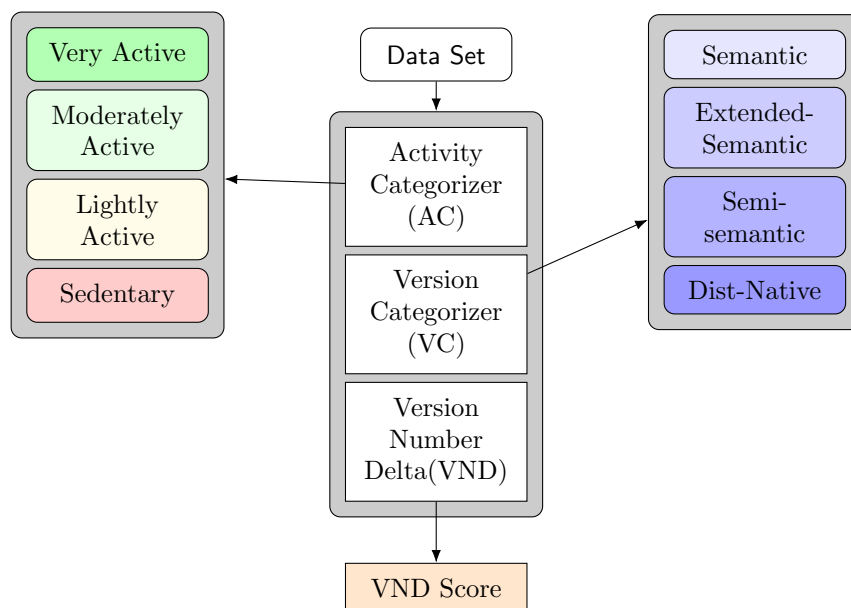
Data Set

Activity Categorizer (AC)

Version Categorizer (VC)

Version Number Delta(VND)

VND Score

Very Active

Moderately Active

Lightly Active

Sedentary

Semantic

Extended-Semantic

Semi-semantic

Dist-Native